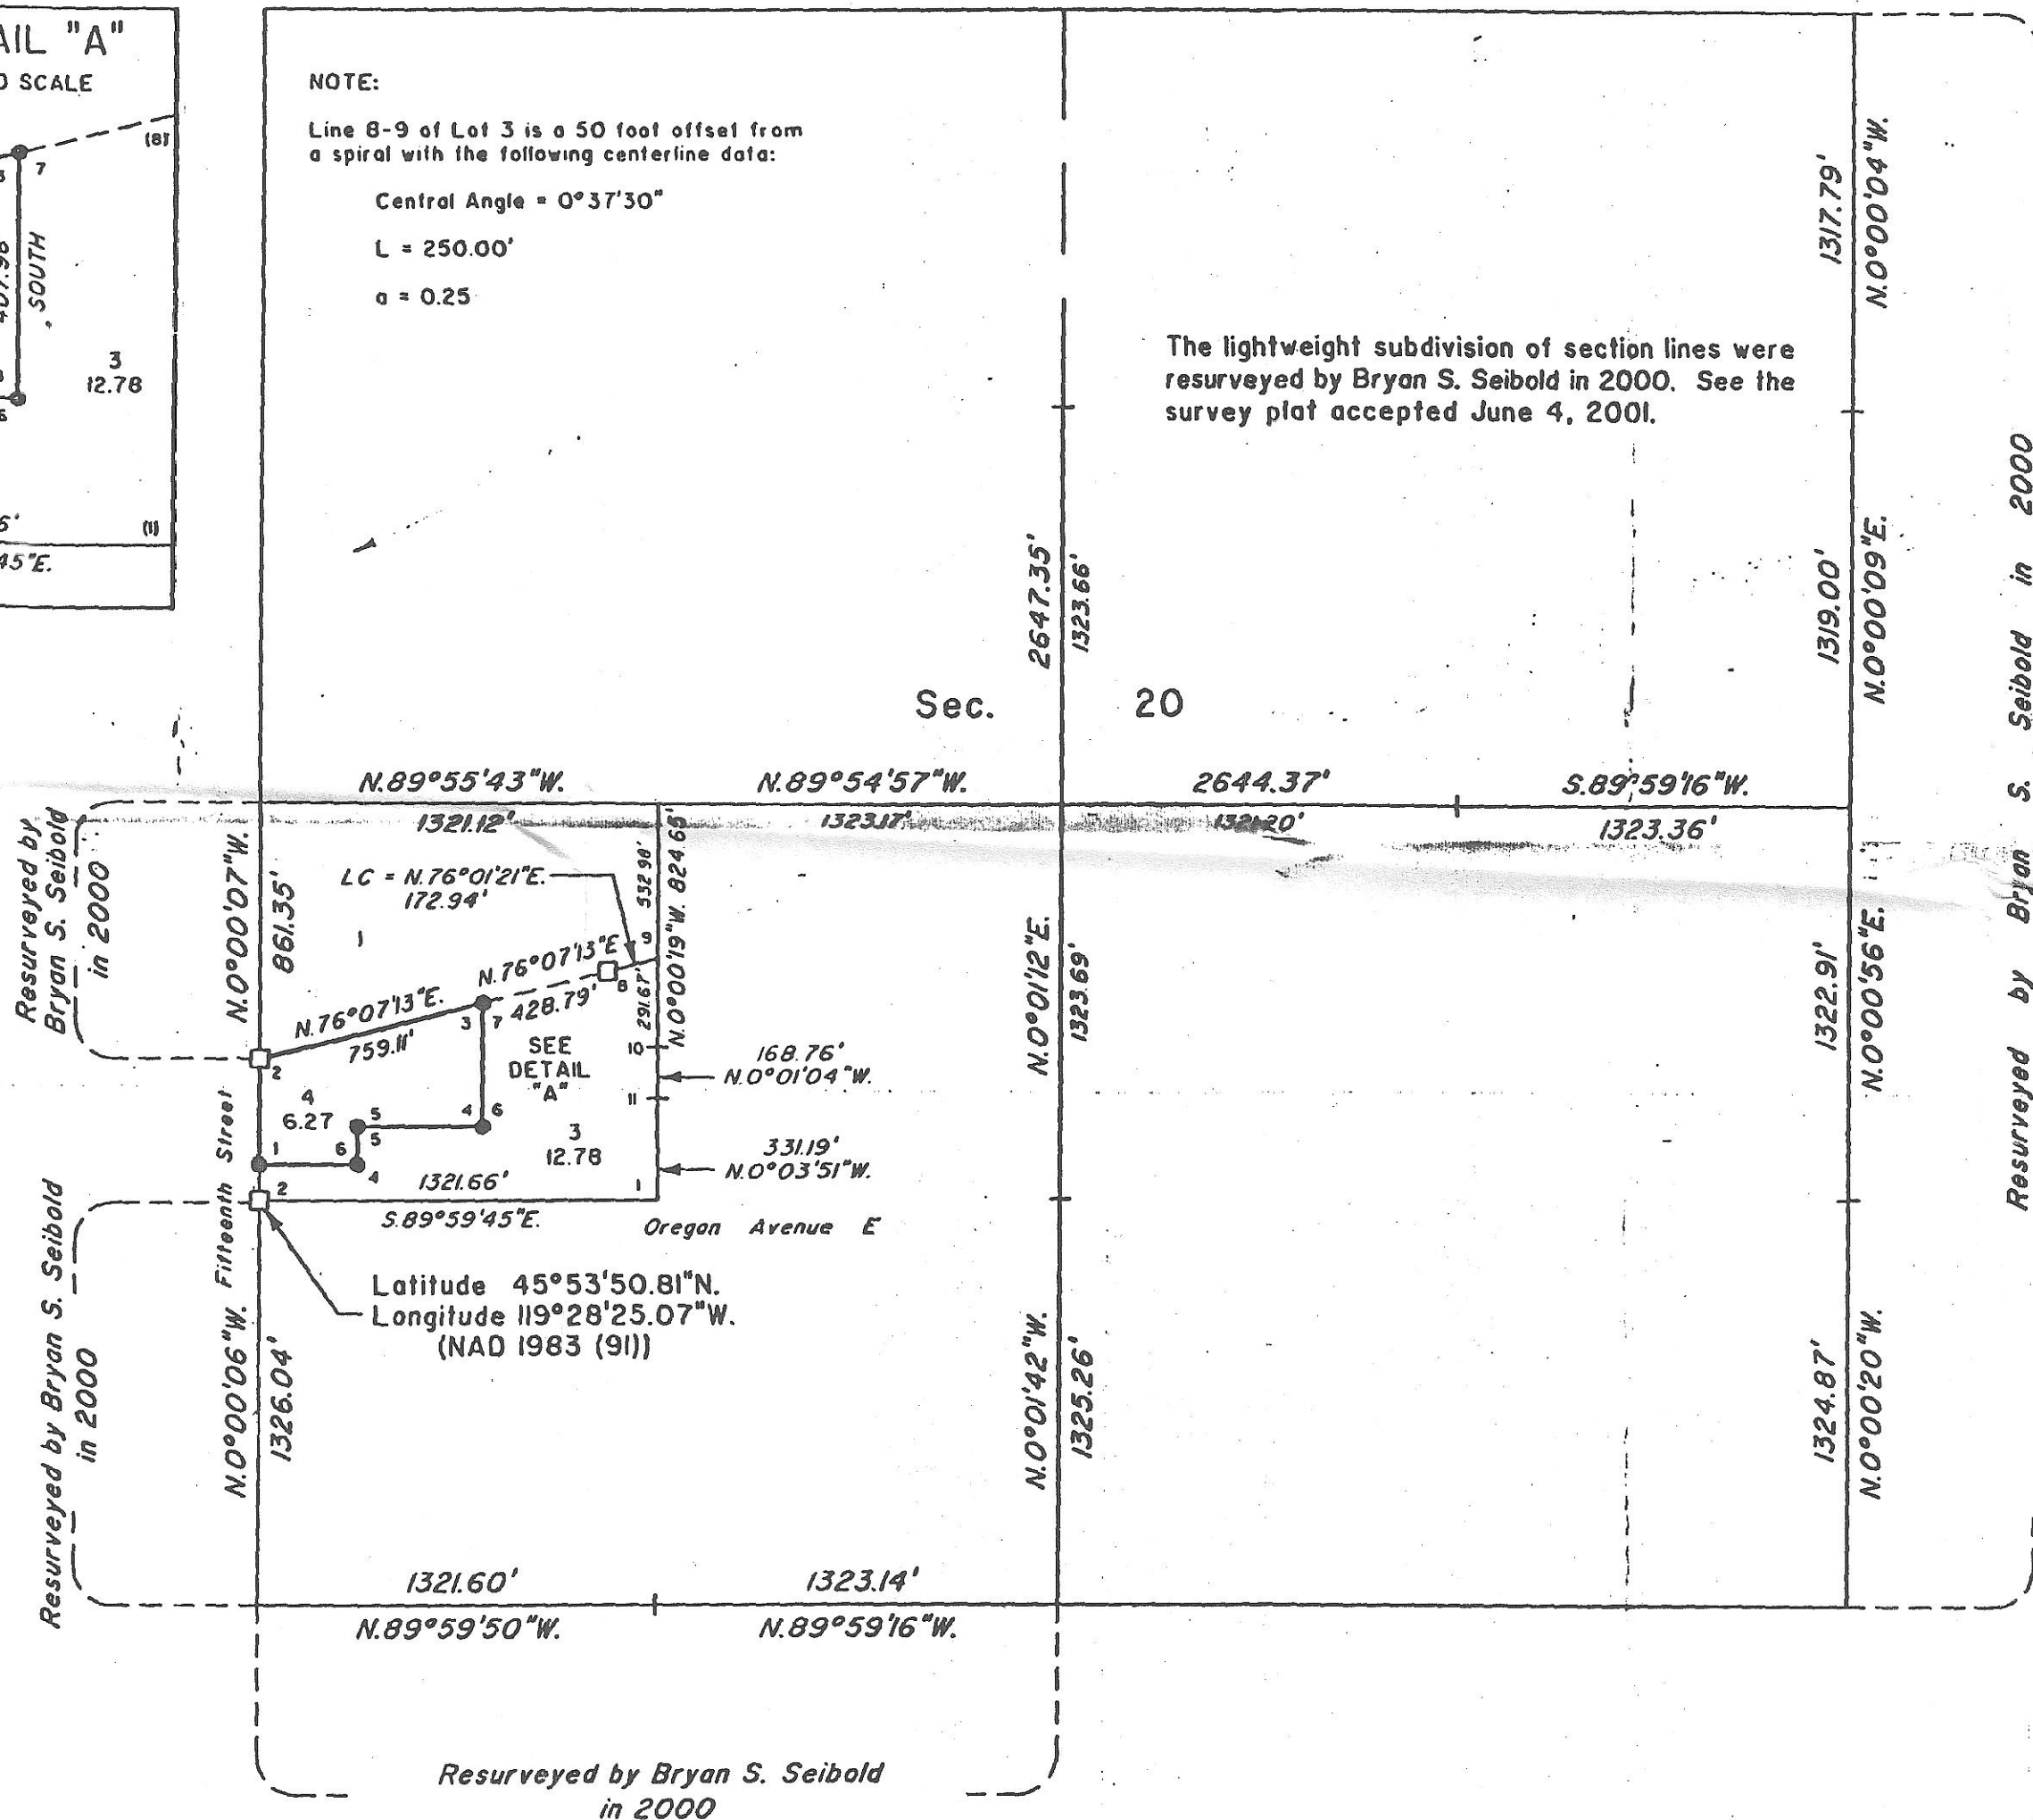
AIL "A"
O SCALE

(8)
7
SOUTH
3
12.78
(1)
45"E.

NOTE:

Line 8-9 of Lot 3 is a 50 foot offset from a spiral with the following centerline data:

Central Angle = 0°37'30"

L = 250.00'

a = 0.25

The lightweight subdivision of section lines were resurveyed by Bryan S. Seibold in 2000. See the survey plat accepted June 4, 2001.

1317.79'
N.0°00'04"W.

2647.35'
1323.66'

1319.00'
N.0°00'09"E.

Sec. 20

Resurveyed by Bryan S. Seibold in 2000

N.89°55'43"W.
N.89°54'57"W.
2644.37'
S.89°59'16"W.
1321.12'
1323.17'
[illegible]
1323.36'

Resurveyed by Bryan S. Seibold in 2000

N.0°00'07"W.
861.35'
LC = N.76°01'21"E.
172.94'
1
532.98'
N.0°00'19"W. 824.65'
9
N.76°07'13"E.
8
N.76°07'13"E.
759.11'
3
7
428.79'
291.67'
SEE DETAIL "A"
10
2
4
6.27
5
4
6
11
5
6
1
4
3
12.78
1321.66'
1
2
S.89°59'45"E.
Oregon Avenue E
Fifteenth Street

168.76'
N.0°01'04"W.
331.19'
N.0°03'51"W.

N.0°01'12"E.
1323.69'

1322.91'
N.0°00'56"E.

Latitude 45°53'50.81"N.
Longitude 119°28'25.07"W.
(NAD 1983 (91))

Resurveyed by Bryan S. Seibold in 2000

N.0°00'06"W.
1326.04'

N.0°01'42"W.
1325.26'

1324.87'
N.0°00'20"W.

1321.60'
1323.14'
N.89°59'50"W.
N.89°59'16"W.

Resurveyed by Bryan S. Seibold in 2000